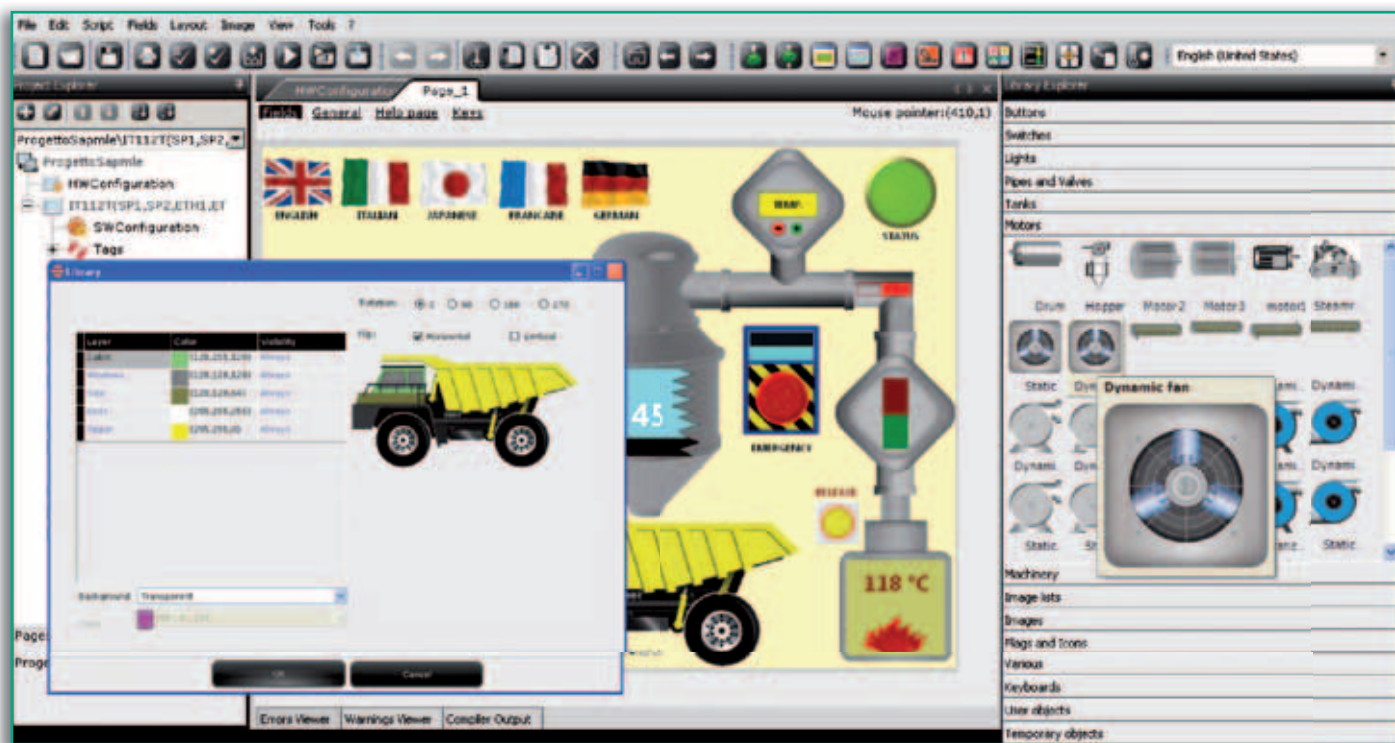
File Edit Script Fields Layout Image View Tools ?

English (United States)

Project Explorer

ProgettoSapmle\IT112T(SP1,SP2,

ProgettoSapmle
HWConfiguration
IT112T(SP1,SP2,ETH1,ET
SWConfiguration
Tags

Page
Proge

HWConfiguratio
Page_1

Fields General Help page Keys

Mouse pointer:(410,1)

ENGLISH ITALIAN JAPANESE FRANCAISE GERMAN

STATUS

EMERGENCY

45

RELEASE

118 °C

Library

Rotation: 0 90 180 270
Flip: Horizontal Vertical

| Layer | Color | Visibility |
|---|---|---|
| Cabin | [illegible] | Always |
| Windows | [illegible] | Always |
| Tyre | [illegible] | Always |
| Body | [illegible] | Always |
| Tipper | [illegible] | Always |

Background Transparent

OK Cancel

Errors Viewer Warnings Viewer Compiler Output

Library Explorer

Buttons
Switches
Lights
Pipes and Valves
Tanks
Motors

Drum Hopper Motor2 Motor3 motor1 Steamr

Static Dyn Dynamic fan Dynami

Dynami Dyn Dynami

Static St Static

Machinery
Image lists
Images
Flags and Icons
Various
Keyboards
User objects
Temporary objects